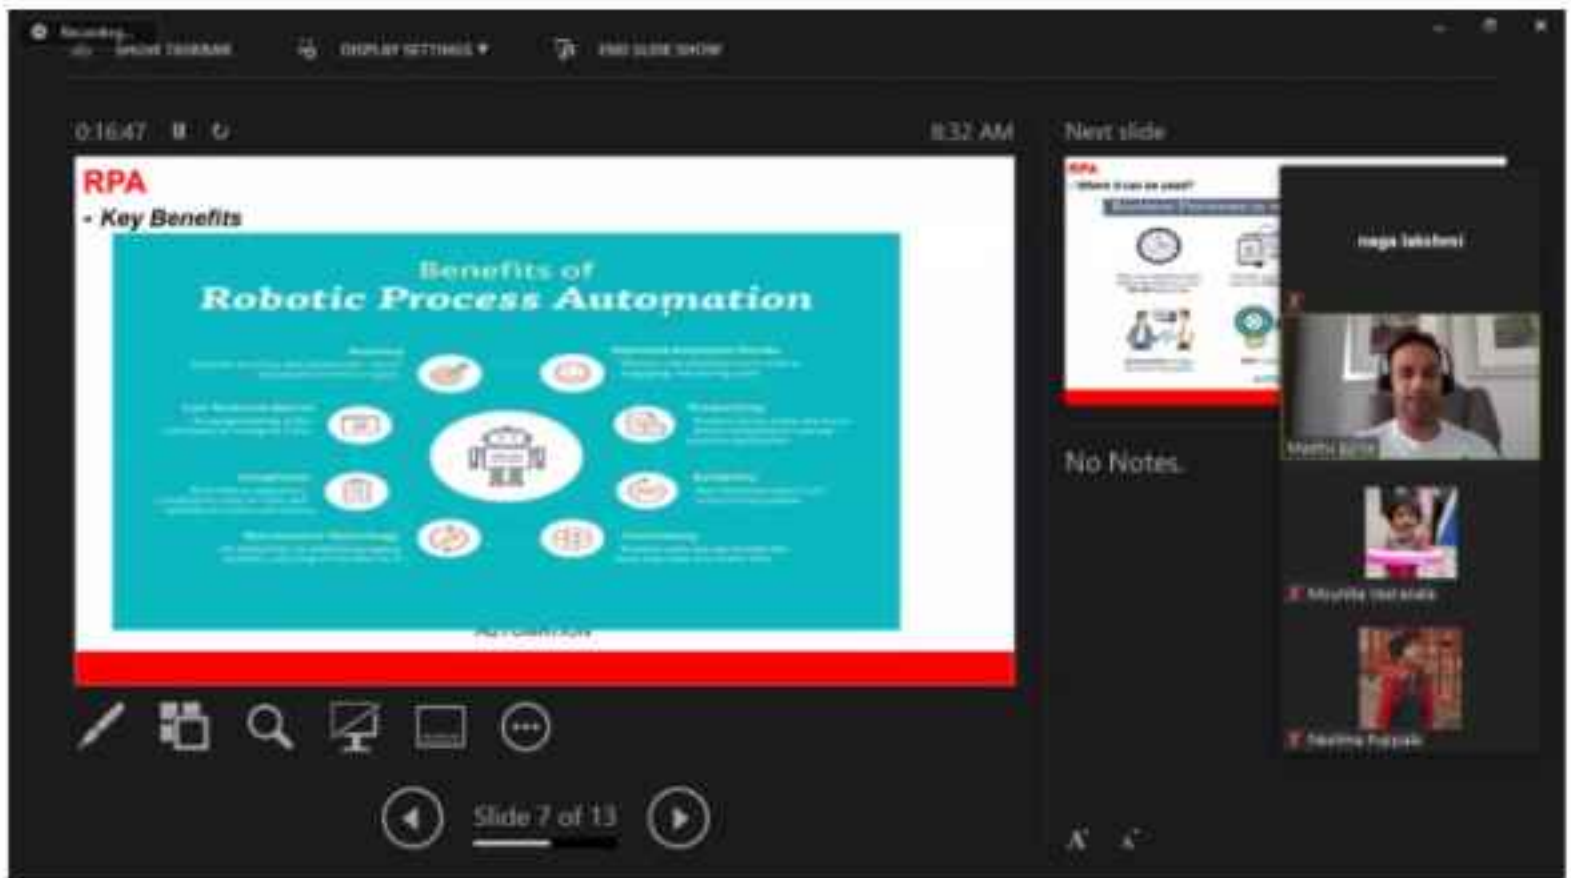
Recording...

SHOW TASKBAR

DISPLAY SETTINGS ▾

END SLIDE SHOW

0:16:47

8:32 AM

Next slide

RPA

- Key Benefits

Benefits of

Robotic Process Automation

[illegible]

RPA

Where it can be used?

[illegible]

naga lakshmi

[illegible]

No Notes.

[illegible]

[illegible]

Slide 7 of 13